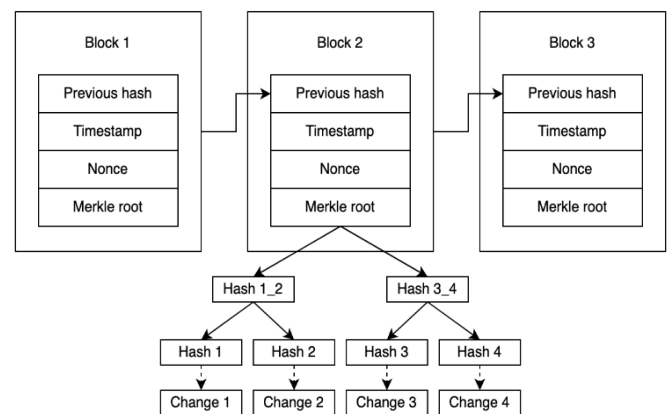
Block 1

Previous hash

Timestamp

Nonce

Merkle root

Block 2

Previous hash

Timestamp

Nonce

Merkle root

Block 3

Previous hash

Timestamp

Nonce

Merkle root

Hash 1_2

Hash 3_4

Hash 1

Hash 2

Hash 3

Hash 4

Change 1

Change 2

Change 3

Change 4